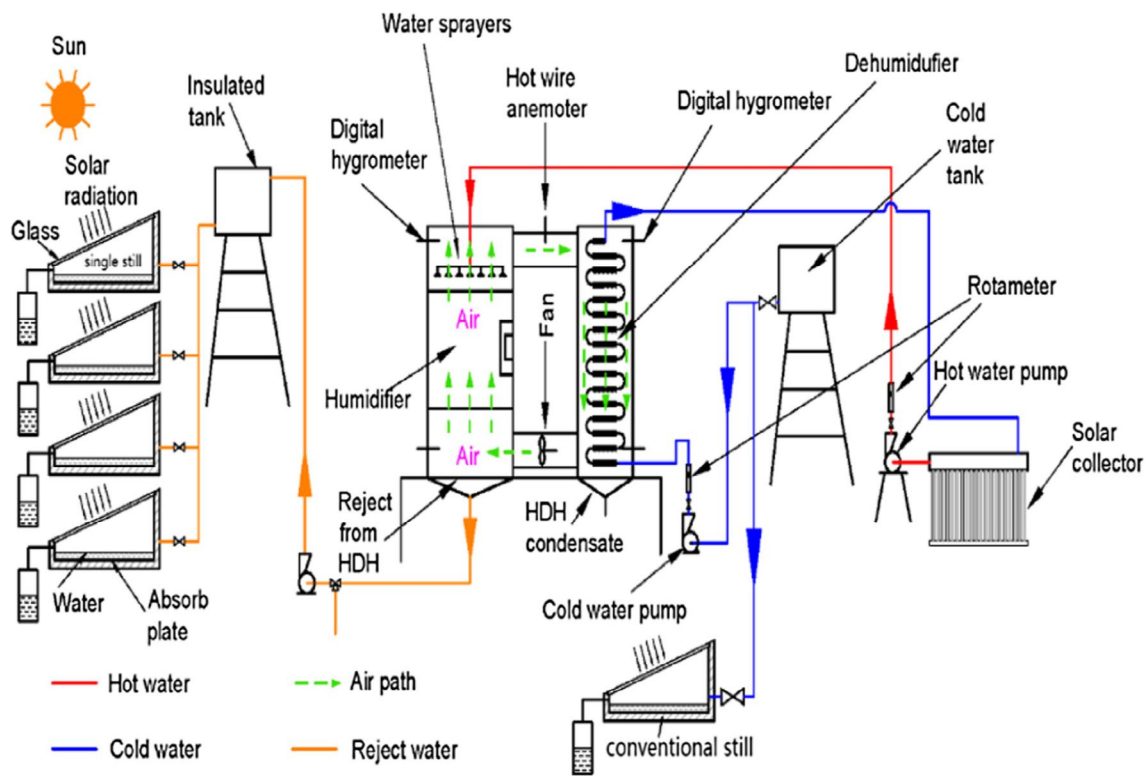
Sun

Solar radiation

Glass

single still

Water

Absorb plate

Insulated tank

Water sprayers

Digital hygrometer

Hot wire anemoter

Digital hygrometer

Dehumidufier

Cold water tank

Air

Fan

Air

Humidifier

Reject from HDH

HDH condensate

Rotameter

Hot water pump

Solar collector

Cold water pump

conventional still

Hot water

Air path

Cold water

Reject water